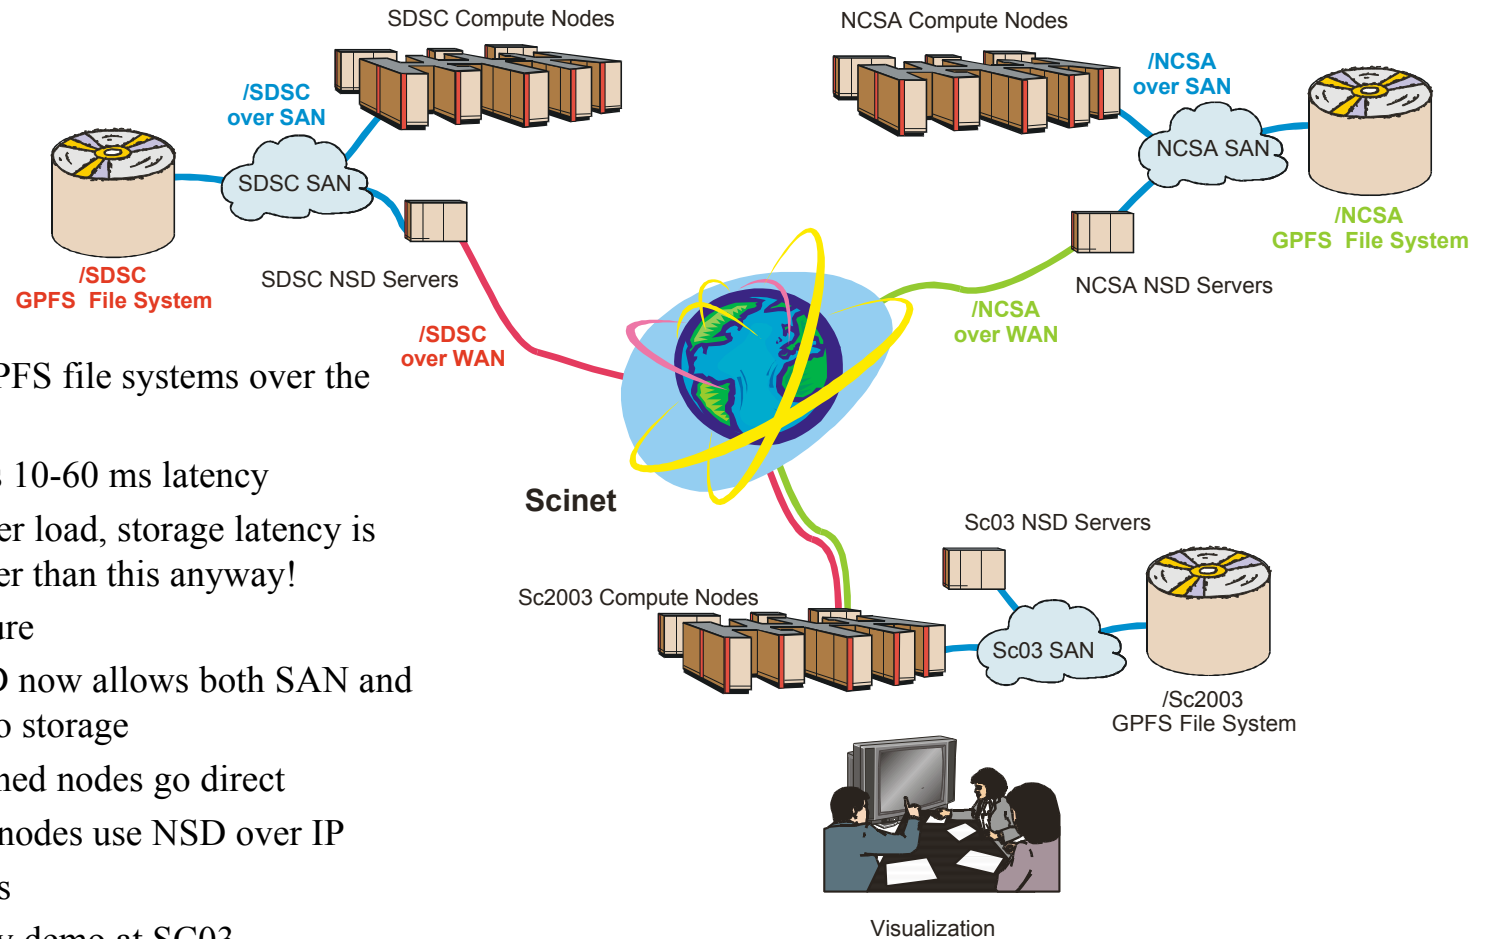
SDSC Compute Nodes

NCSA Compute Nodes

/SDSC over SAN

/NCSA over SAN

SDSC SAN

NCSA SAN

/NCSA GPFS File System

/SDSC GPFS File System

SDSC NSD Servers

NCSA NSD Servers

/SDSC over WAN

/NCSA over WAN

PFS file systems over the

10-60 ms latency

er load, storage latency is er than this anyway!

ure

D now allows both SAN and o storage

hed nodes go direct

nodes use NSD over IP

s

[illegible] demo at SC03

Scinet

Sc03 NSD Servers

Sc2003 Compute Nodes

Sc03 SAN

/Sc2003 GPFS File System

Visualization